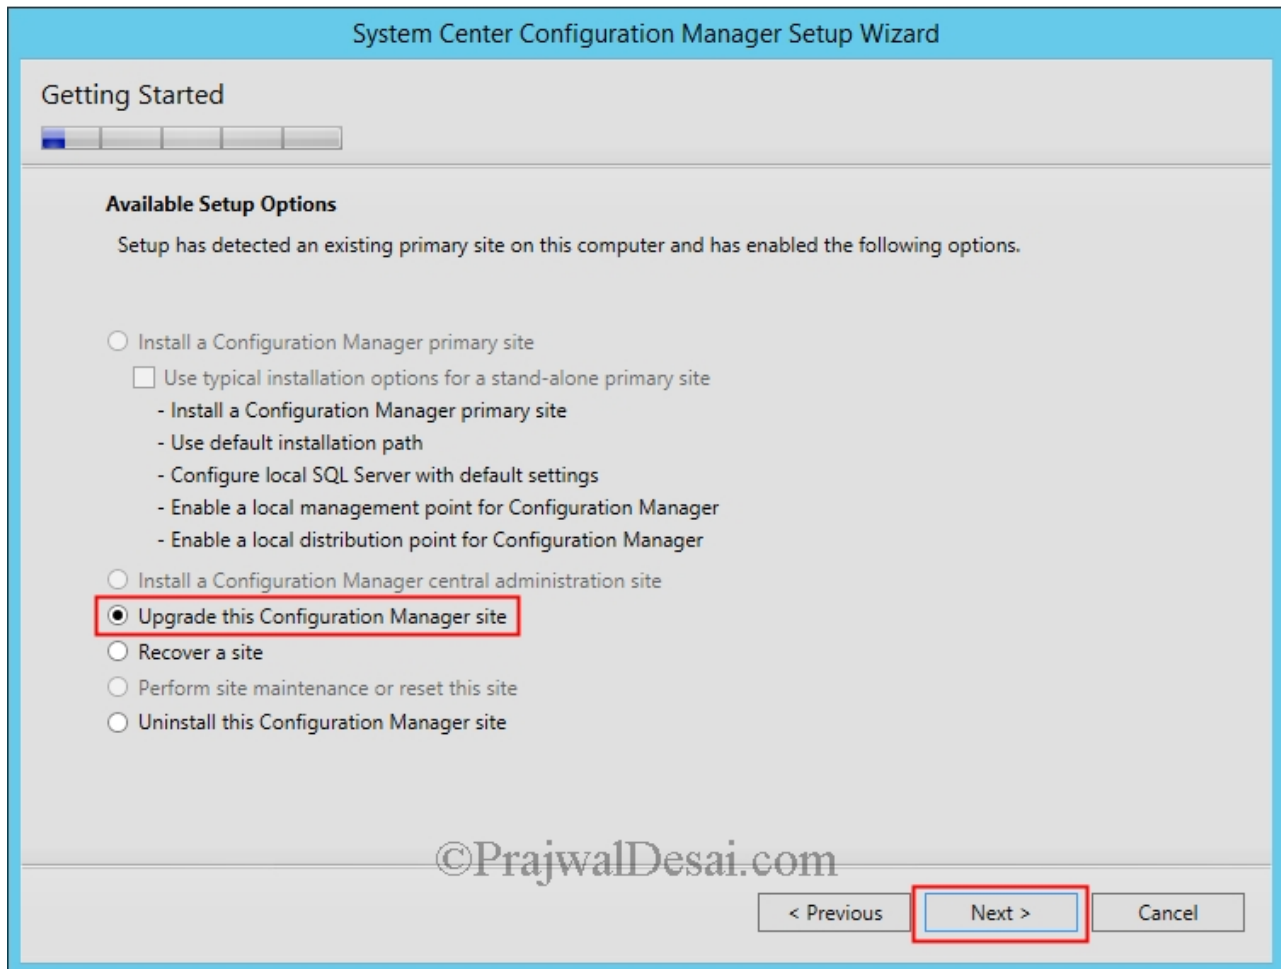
System Center Configuration Manager Setup Wizard

Getting Started

Available Setup Options

Setup has detected an existing primary site on this computer and has enabled the following options.

Install a Configuration Manager primary site

Use typical installation options for a stand-alone primary site
- Install a Configuration Manager primary site
- Use default installation path
- Configure local SQL Server with default settings
- Enable a local management point for Configuration Manager
- Enable a local distribution point for Configuration Manager

Install a Configuration Manager central administration site

Upgrade this Configuration Manager site

Recover a site

Perform site maintenance or reset this site

Uninstall this Configuration Manager site

©PrajwalDesai.com

< Previous

Next >

Cancel